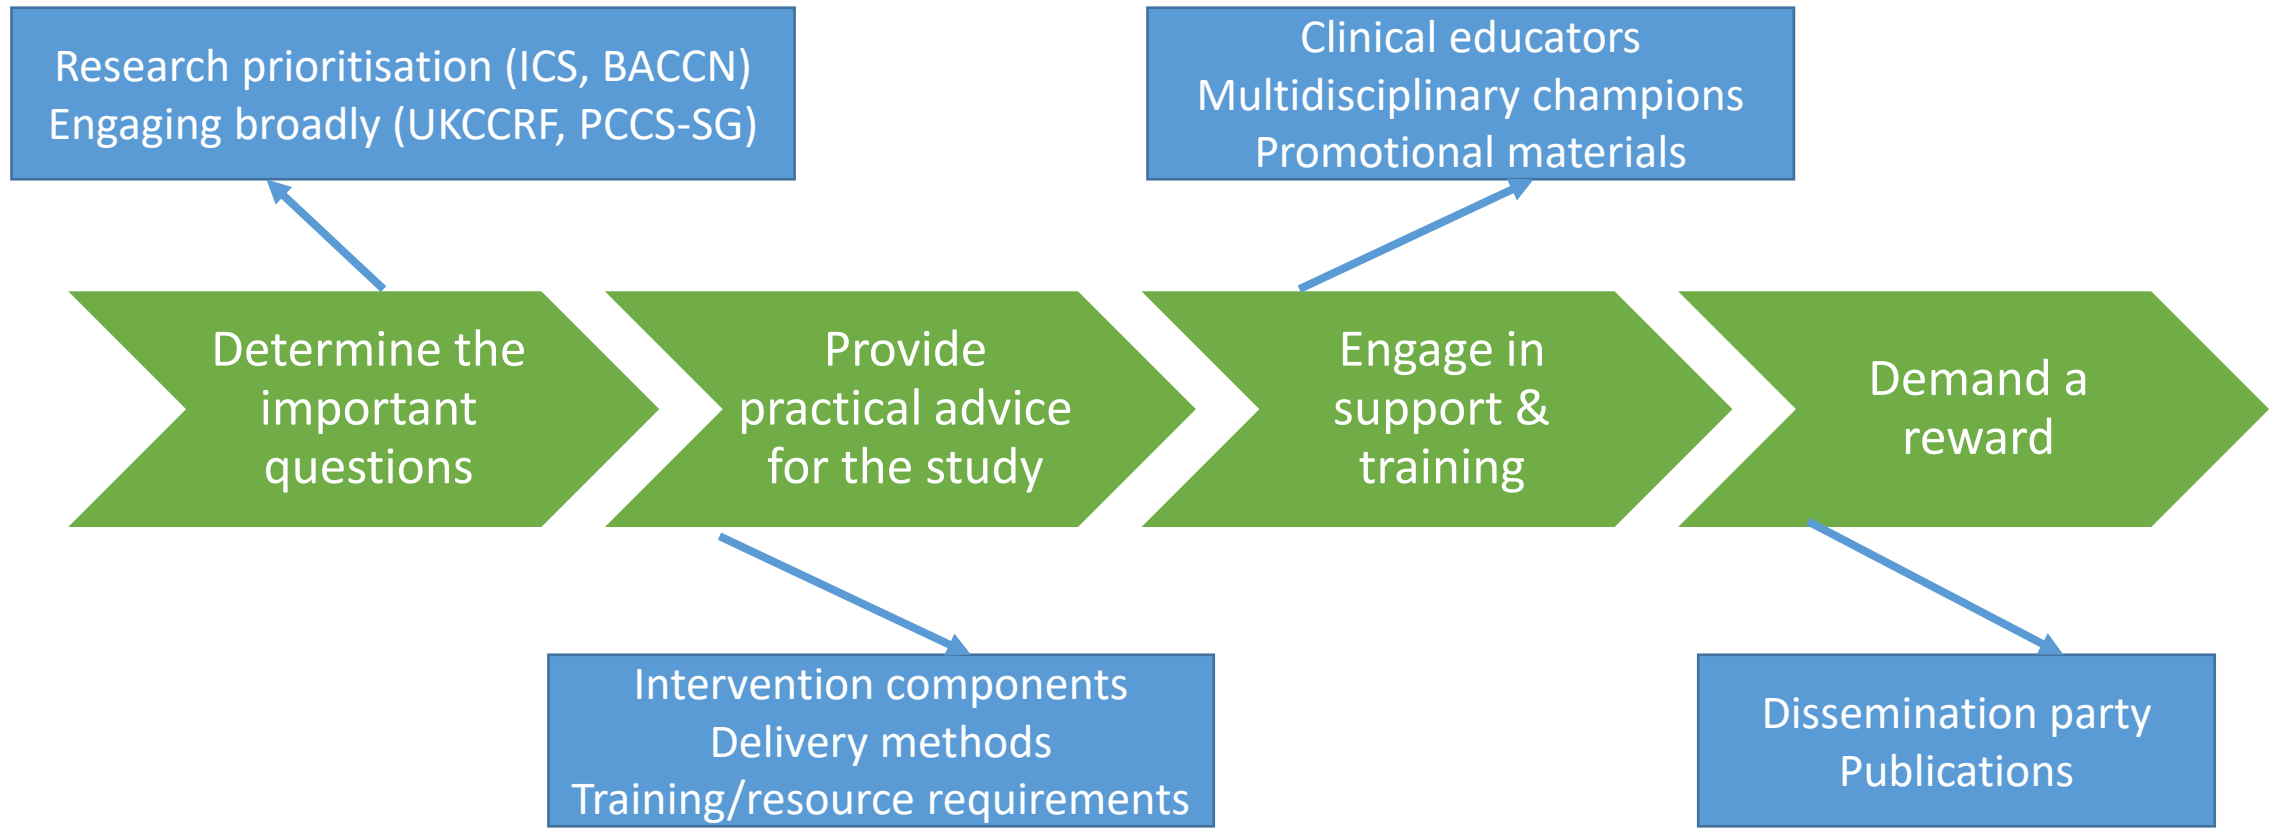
Research prioritisation (ICS, BACCN)
Engaging broadly (UKCCRF, PCCS-SG)

Clinical educators
Multidisciplinary champions
Promotional materials

Determine the important questions

Provide practical advice for the study

Engage in support & training

Demand a reward

Intervention components
Delivery methods
Training/resource requirements

Dissemination party
Publications